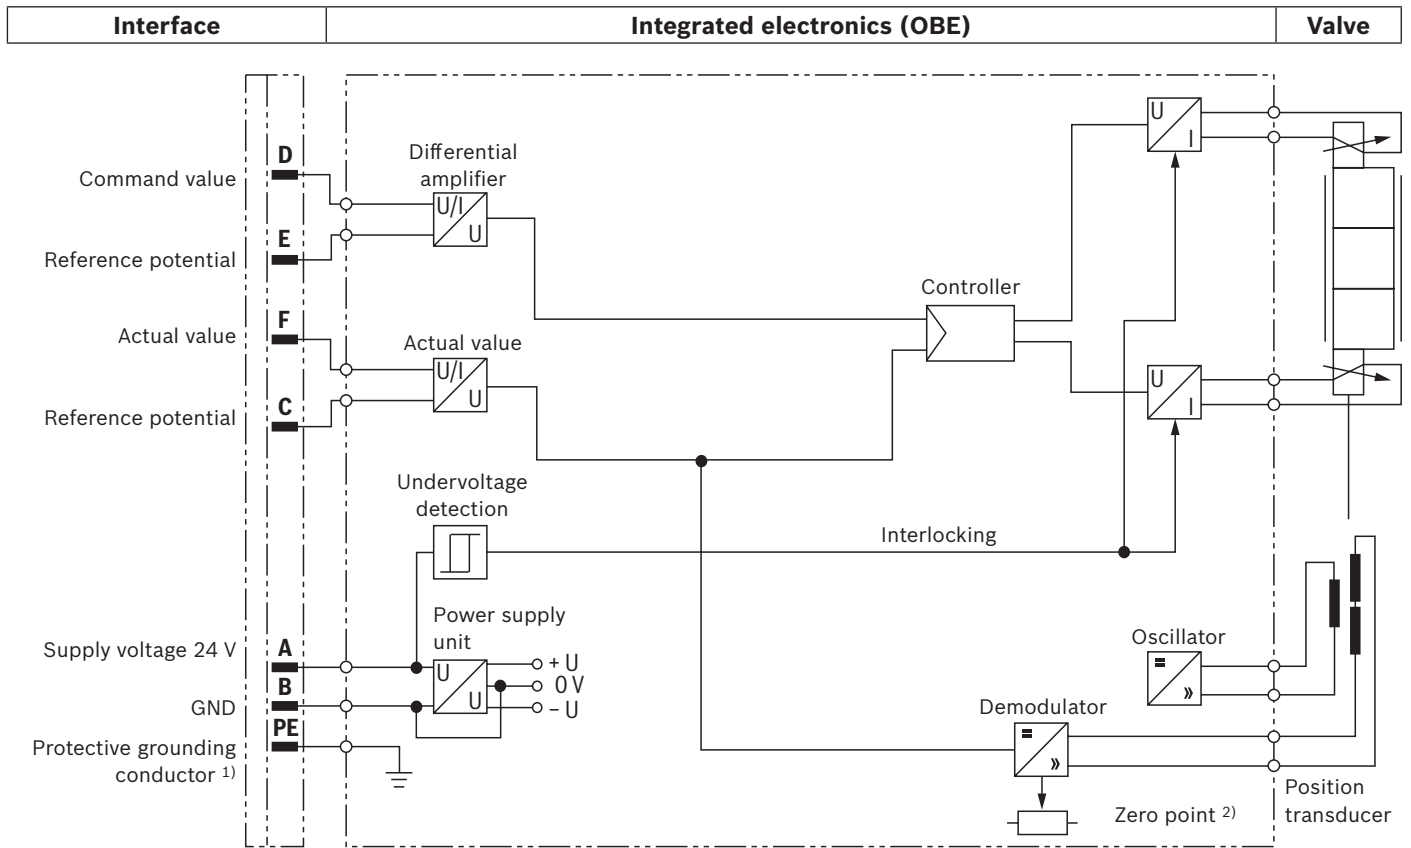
| Interface | Integrated electronics (OBE) | Valve |
|---|---|---|

Command value
D
Reference potential
E
Actual value
F
Reference potential
C
Supply voltage 24 V
A
GND
B
Protective grounding conductor $^{1)}$
PE

Differential amplifier
U/I
U
Actual value
U/I
U
Undervoltage detection
Power supply unit
U
U
+ U
0 V
– U
Controller
Interlocking
U
I
U
I
Oscillator
Demodulator
Zero point $^{2)}$
Position transducer